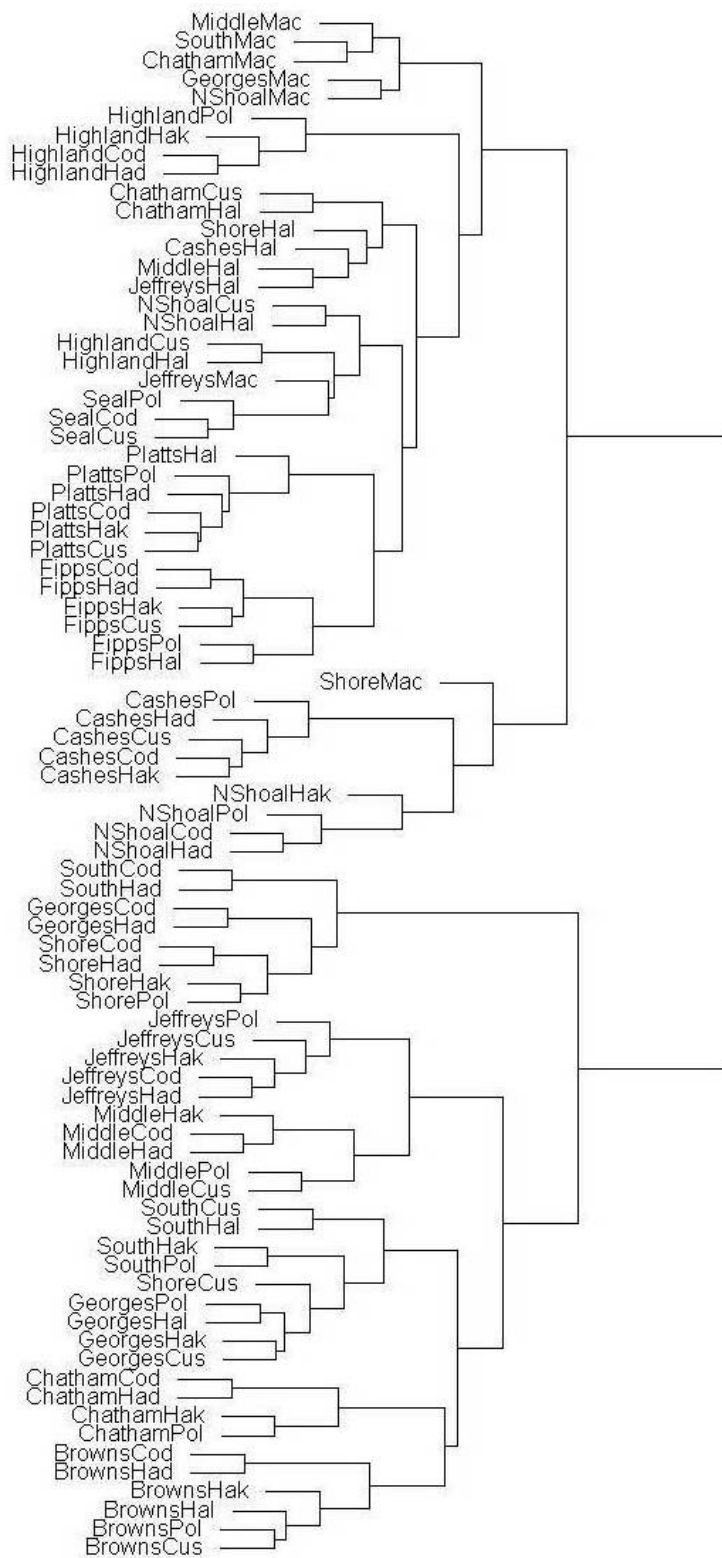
MiddleMac
SouthMac
ChathamMac
GeorgesMac
NShoalMac
HighlandPol
HighlandHak
HighlandCod
HighlandHad
ChathamCus
ChathamHal
ShoreHal
CashesHal
MiddleHal
JeffreysHal
NShoalCus
NShoalHal
HighlandCus
HighlandHal
JeffreysMac
SealPol
SealCod
SealCus
PlattsHal
PlattsPol
PlattsHad
PlattsCod
PlattsHak
PlattsCus
FippsCod
FippsHad
FippsHak
FippsCus
FippsPol
FippsHal
ShoreMac
CashesPol
CashesHad
CashesCus
CashesCod
CashesHak
NShoalHak
NShoalPol
NShoalCod
NShoalHad
SouthCod
SouthHad
GeorgesCod
GeorgesHad
ShoreCod
ShoreHad
ShoreHak
ShorePol
JeffreysPol
JeffreysCus
JeffreysHak
JeffreysCod
JeffreysHad
MiddleHak
MiddleCod
MiddleHad
MiddlePol
MiddleCus
SouthCus
SouthHal
SouthHak
SouthPol
ShoreCus
GeorgesPol
GeorgesHal
GeorgesHak
GeorgesCus
ChathamCod
ChathamHad
ChathamHak
ChathamPol
BrownsCod
BrownsHad
BrownsHak
BrownsHal
BrownsPol
BrownsCus